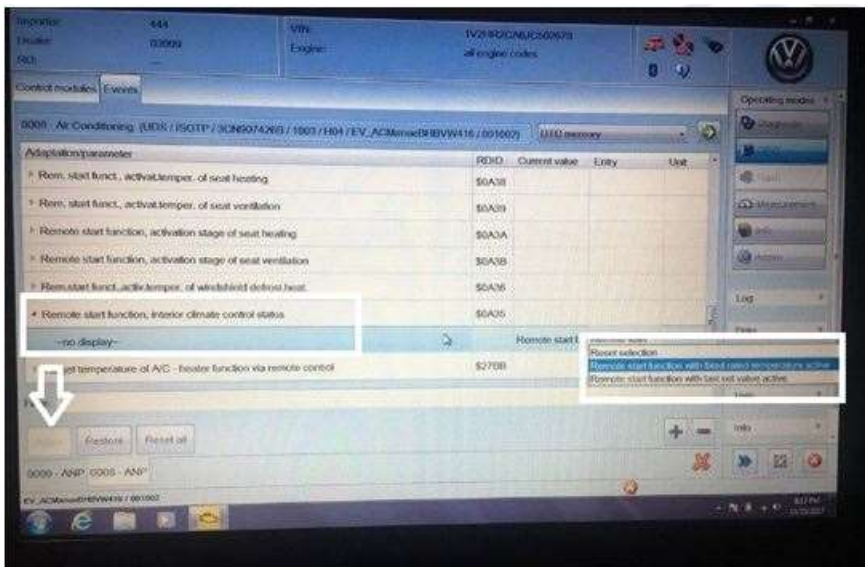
Importer: 444
Dealer: 00000
RO: ---

VIN: 1V2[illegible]
Engine: all engine codes

Control modules | Events

0008 - Air Conditioning (UDS / ISOTP / 3CN907426D / 1003 / H04 / EV_ACManuelBHBVW416 / 001002) | UDS memory

Operating modes

| Adaptation/parameter | RDID | Current value | Entry | Unit |
|---|---|---|---|---|
| Rem. start funct., activat.temper. of seat heating | $0A38 | | | |
| Rem. start funct., activat.temper. of seat ventilation | $0A39 | | | |
| Remote start function, activation stage of seat heating | $0A3A | | | |
| Remote start function, activation stage of seat ventilation | $0A3B | | | |
| Rem.start funct.,activ.temper. of windshield defrost.heat. | $0A36 | | | |
| Remote start function, interior climate control status | $0A35 | | | |
| --no display-- | | Remote start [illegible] | | |
| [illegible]et temperature of A/C - heater function via remote control | $27BB | | | |

Reset selection
Remote start function with fixed rated temperature active
Remote start function with last set value active

Log
Data
Info

Apply | Restore | Reset all

0008 - ANP | 0008 - ANP

EV_ACManuelBHBVW416 / 001002